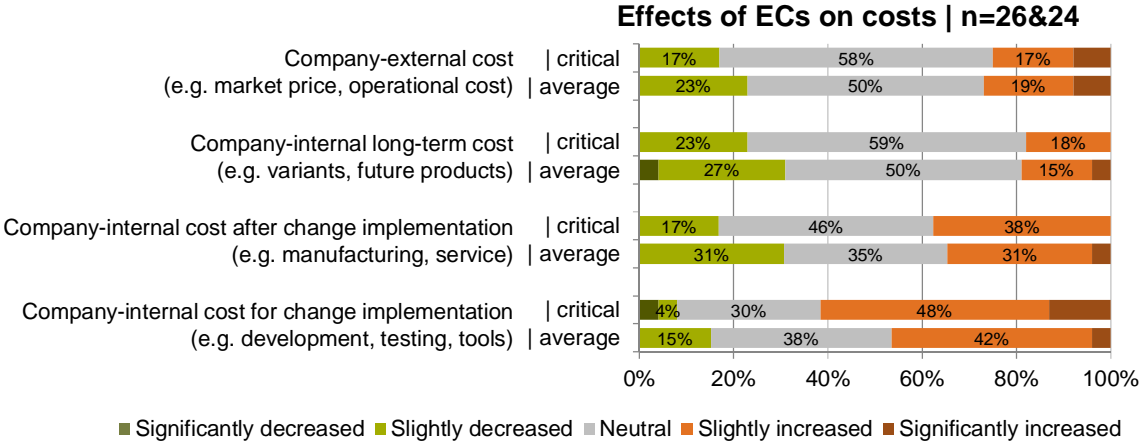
Effects of ECs on costs | n=26&24

Company-external cost | critical
(e.g. market price, operational cost) | average

Company-internal long-term cost | critical
(e.g. variants, future products) | average

Company-internal cost after change implementation | critical
(e.g. manufacturing, service) | average

Company-internal cost for change implementation | critical
(e.g. development, testing, tools) | average

17% 58% 17%
23% 50% 19%
23% 59% 18%
27% 50% 15%
17% 46% 38%
31% 35% 31%
4% 30% 48%
15% 38% 42%

0% 20% 40% 60% 80% 100%

Significantly decreased Slightly decreased Neutral Slightly increased Significantly increased